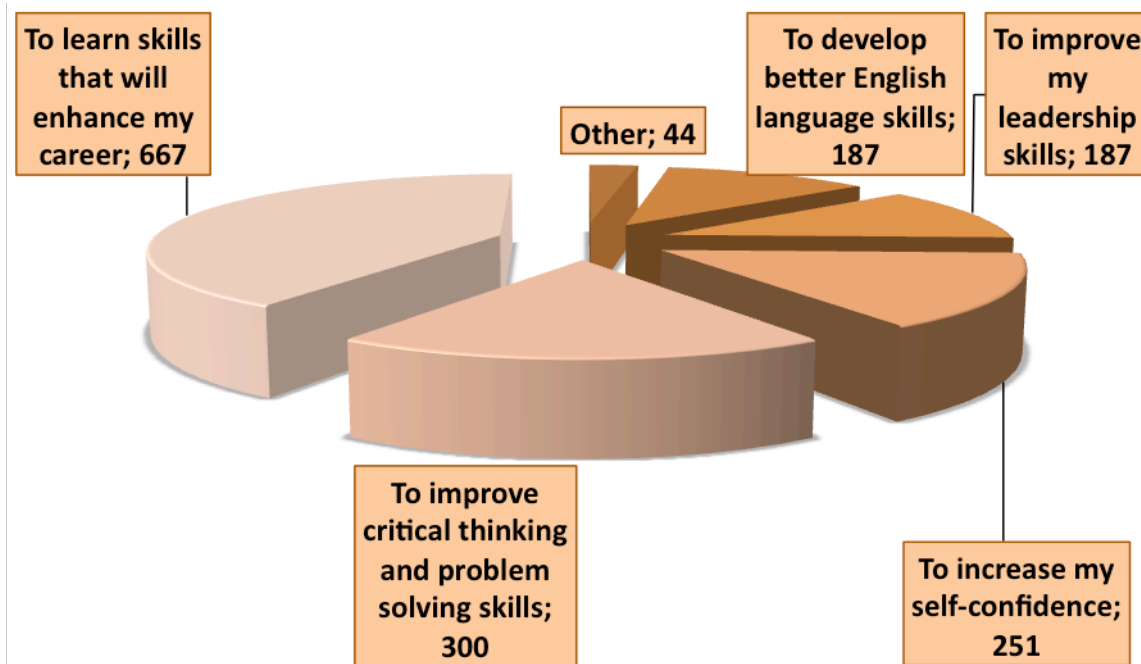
To learn skills that will enhance my career; 667

Other; 44

To develop better English language skills; 187

To improve my leadership skills; 187

To improve critical thinking and problem solving skills; 300

To increase my self-confidence; 251